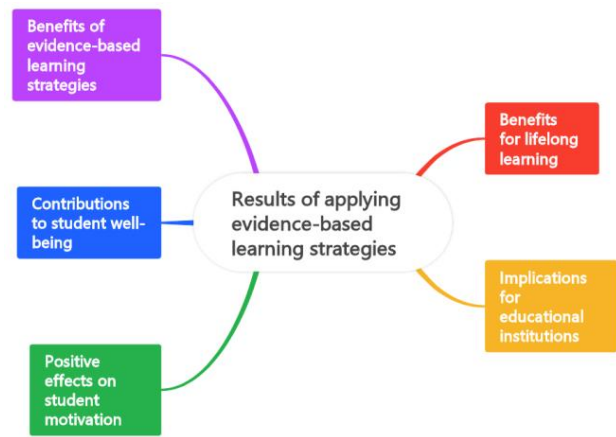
Results of applying evidence-based learning strategies

Benefits of evidence-based learning strategies

Contributions to student well-being

Positive effects on student motivation

Benefits for lifelong learning

Implications for educational institutions